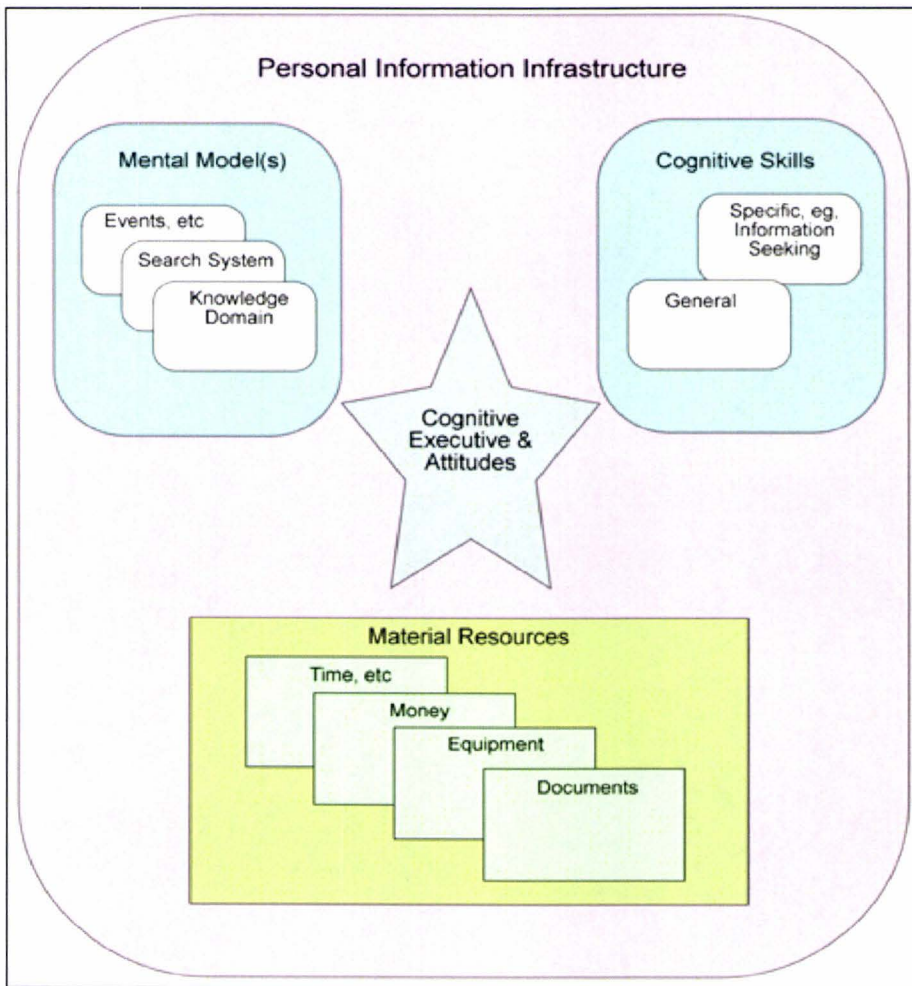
Personal Information Infrastructure

Mental Model(s)

Events, etc

Search System

Knowledge Domain

Cognitive Skills

Specific, eg, Information Seeking

General

Cognitive Executive & Attitudes

Material Resources

Time, etc

Money

Equipment

Documents